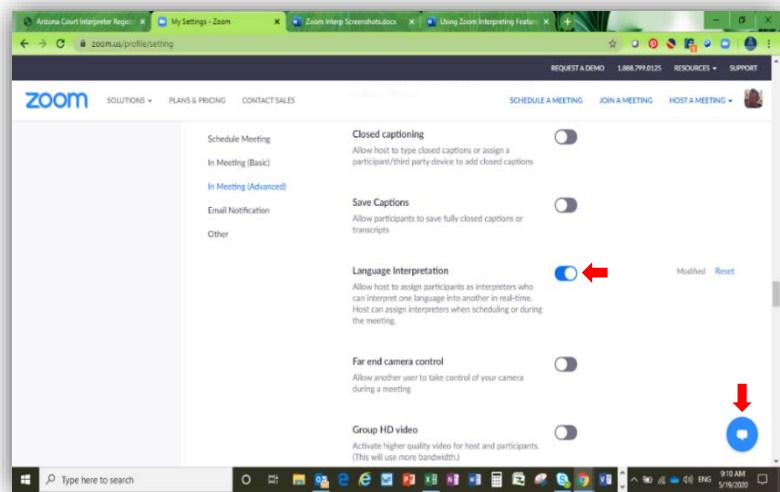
Arizona Court Interpreter Registr ×
My Settings - Zoom ×
Zoom Interp Screenshots.docx ×
Using Zoom Interpreting Feature ×

zoom.us/profile/setting

REQUEST A DEMO 1.888.799.0125 RESOURCES ▾ SUPPORT

zoom SOLUTIONS ▾ PLANS & PRICING CONTACT SALES SCHEDULE A MEETING JOIN A MEETING HOST A MEETING ▾

Schedule Meeting
In Meeting (Basic)
In Meeting (Advanced)
Email Notification
Other

Closed captioning
Allow host to type closed captions or assign a participant/third party device to add closed captions

Save Captions
Allow participants to save fully closed captions or transcripts

Language Interpretation
Allow host to assign participants as interpreters who can interpret one language into another in real-time. Host can assign interpreters when scheduling or during the meeting.

Modified Reset

Far end camera control
Allow another user to take control of your camera during a meeting

Group HD video
Activate higher quality video for host and participants. (This will use more bandwidth.)

Type here to search

ENG 9:10 AM 5/19/2020